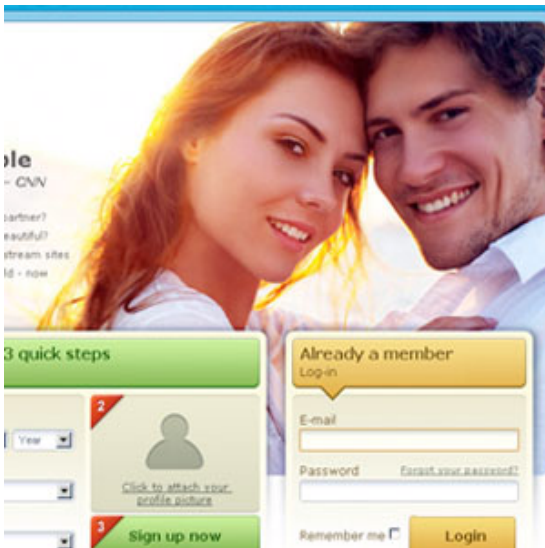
ple
– CNN

artner?
eautiful?
stream sites
ld - now

3 quick steps

Year

2

Click to attach your profile picture

3 Sign up now

Already a member
Log-in

E-mail

Password

Forgot your password?

Remember me

Login